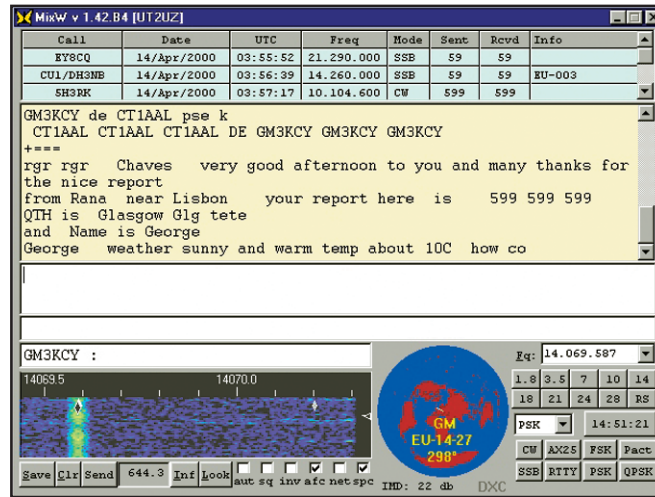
MixW v 1.42.B4 [UT2UZ]

| Call | Date | UTC | Freq | Mode | Sent | Rcvd | Info |
|---|---|---|---|---|---|---|---|
| EY8CQ | 14/Apr/2000 | 03:55:52 | 21.290.000 | SSB | 59 | 59 | |
| CU1/DH3NB | 14/Apr/2000 | 03:56:39 | 14.260.000 | SSB | 59 | 59 | EU-003 |
| 5H3RK | 14/Apr/2000 | 03:57:17 | 10.104.600 | CW | 599 | 599 | |

GM3KCY de CT1AAL pse k
CT1AAL CT1AAL CT1AAL DE GM3KCY GM3KCY GM3KCY
+===
rgr rgr Chaves very good afternoon to you and many thanks for the nice report
from Rana near Lisbon your report here is 599 599 599
QTH is Glasgow Glg tete
and Name is George
George weather sunny and warm temp about 10C how co

GM3KCY :

14069.5
14070.0

Fq: 14.069.587

1.8 3.5 7 10 14
18 21 24 28 RS

PSK

14:51:21

CW AX25 FSK Pact
SSB RTTY PSK QPSK

GM
EU-14-27
298°

Save Clr Send 644.3 Inf Look aut sq inv afc net spc

IMD: 22 db

DXC